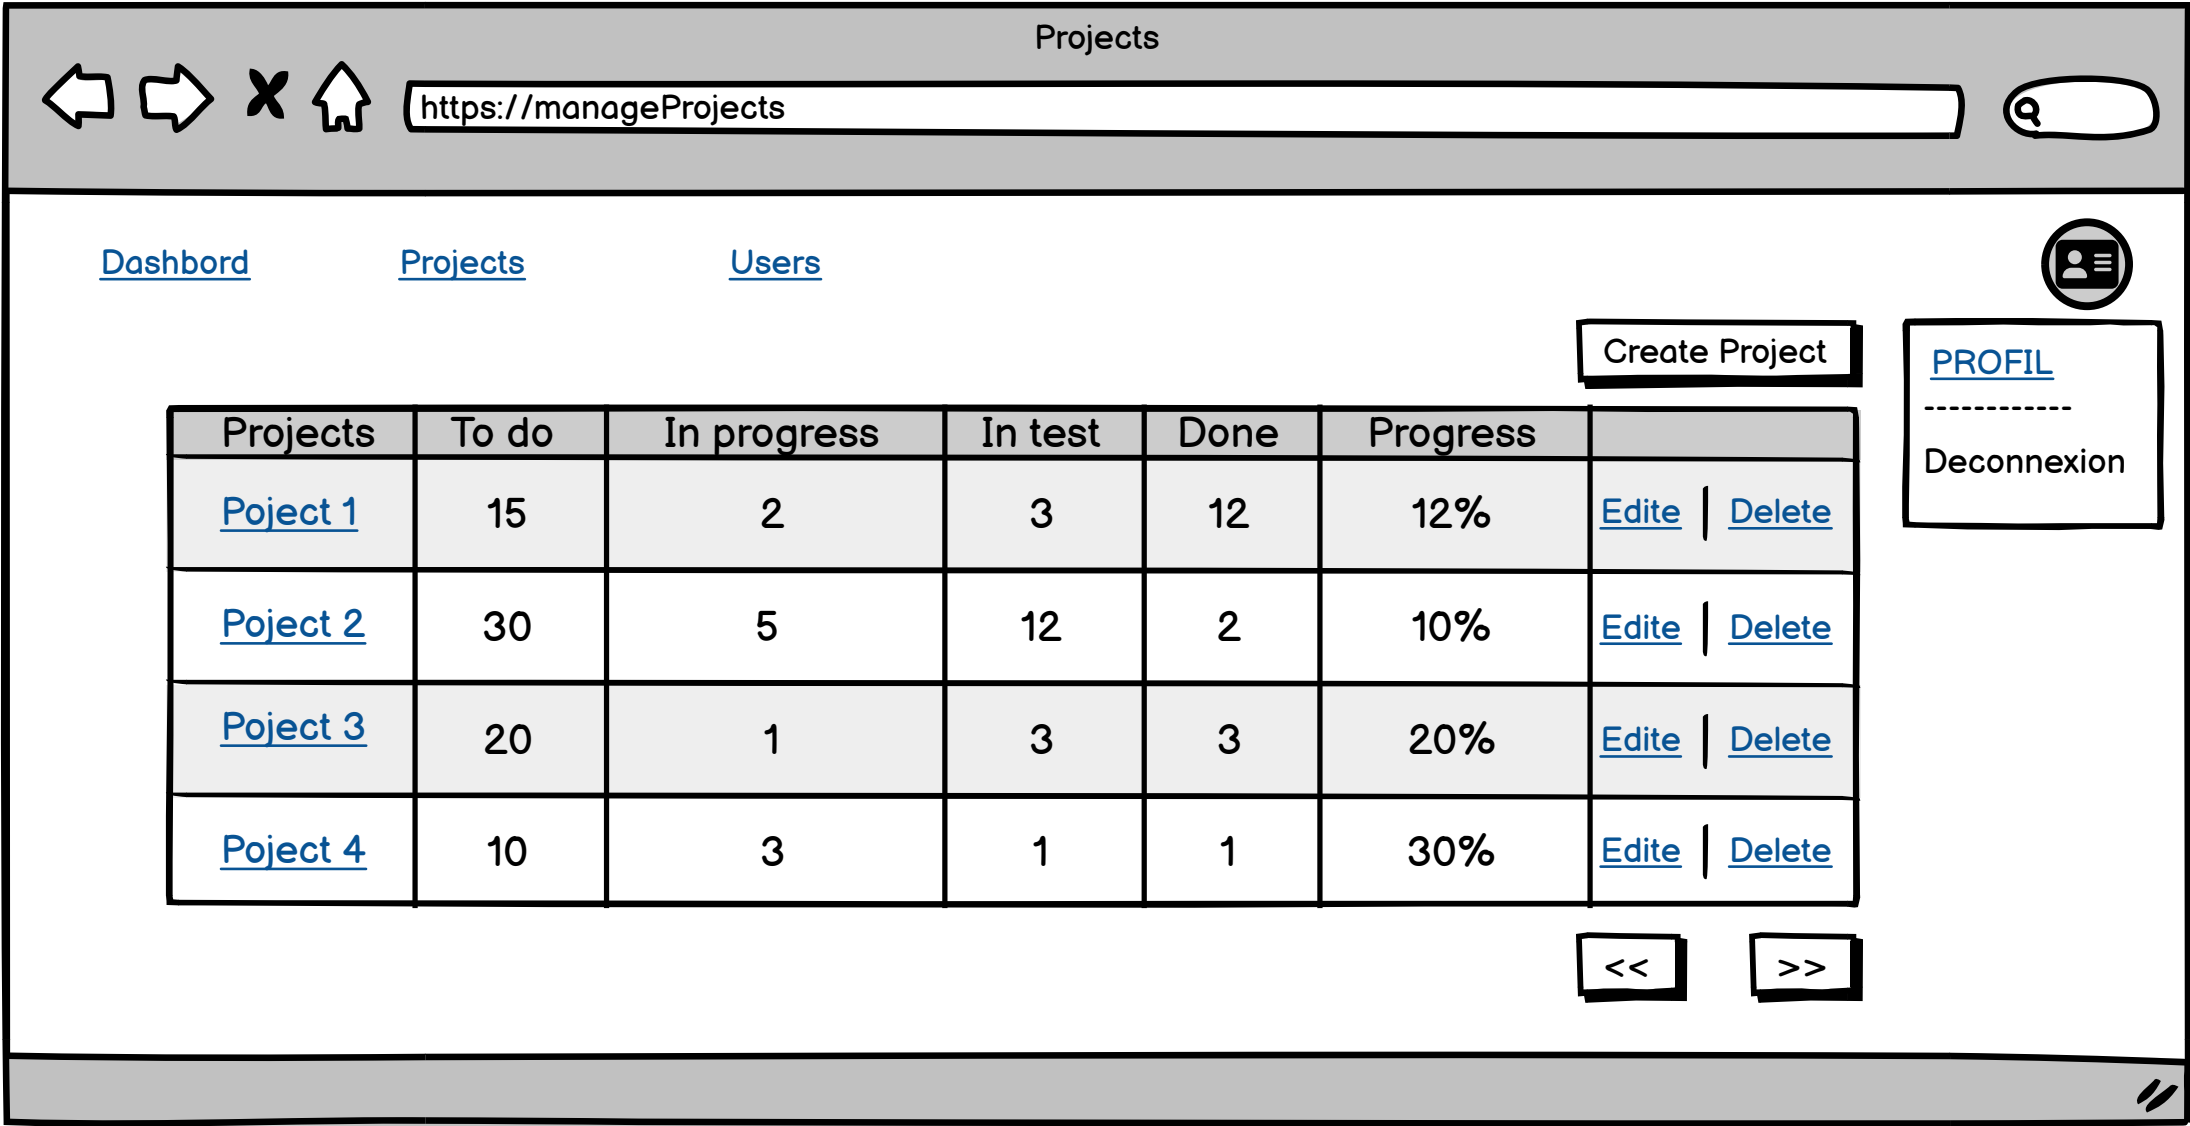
Projects

https://manageProjects

Dashbord Projects Users

Create Project

PROFIL
------------
Deconnexion

| Projects | To do | In progress | In test | Done | Progress | |
|---|---|---|---|---|---|---|
| Poject 1 | 15 | 2 | 3 | 12 | 12% | Edite \| Delete |
| Poject 2 | 30 | 5 | 12 | 2 | 10% | Edite \| Delete |
| Poject 3 | 20 | 1 | 3 | 3 | 20% | Edite \| Delete |
| Poject 4 | 10 | 3 | 1 | 1 | 30% | Edite \| Delete |

<< >>